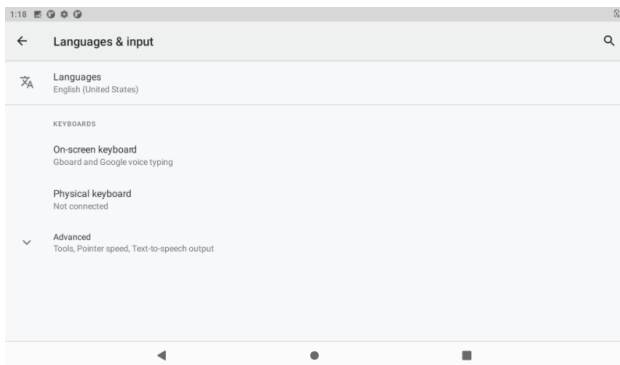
1:18

Languages & input

Languages
English (United States)

KEYBOARDS

On-screen keyboard
Gboard and Google voice typing

Physical keyboard
Not connected

Advanced
Tools, Pointer speed, Text-to-speech output